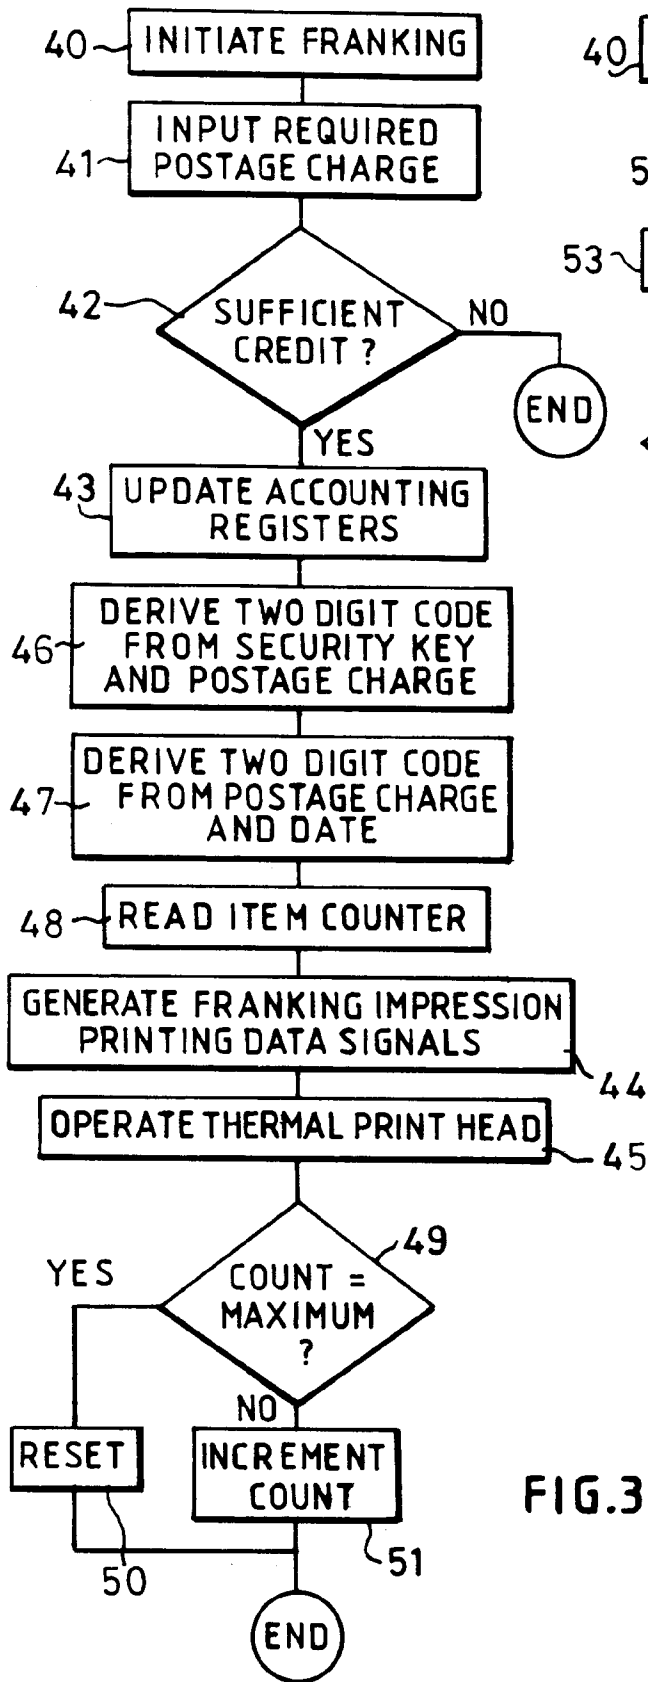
40 INITIATE FRANKING

41 INPUT REQUIRED POSTAGE CHARGE

42 SUFFICIENT CREDIT ?

NO

END

YES

43 UPDATE ACCOUNTING REGISTERS

46 DERIVE TWO DIGIT CODE FROM SECURITY KEY AND POSTAGE CHARGE

47 DERIVE TWO DIGIT CODE FROM POSTAGE CHARGE AND DATE

48 READ ITEM COUNTER

GENERATE FRANKING IMPRESSION PRINTING DATA SIGNALS 44

OPERATE THERMAL PRINT HEAD 45

49 COUNT = MAXIMUM ?

YES

NO

RESET

50

INCREMENT COUNT

51

END

FIG.3

40

5

53